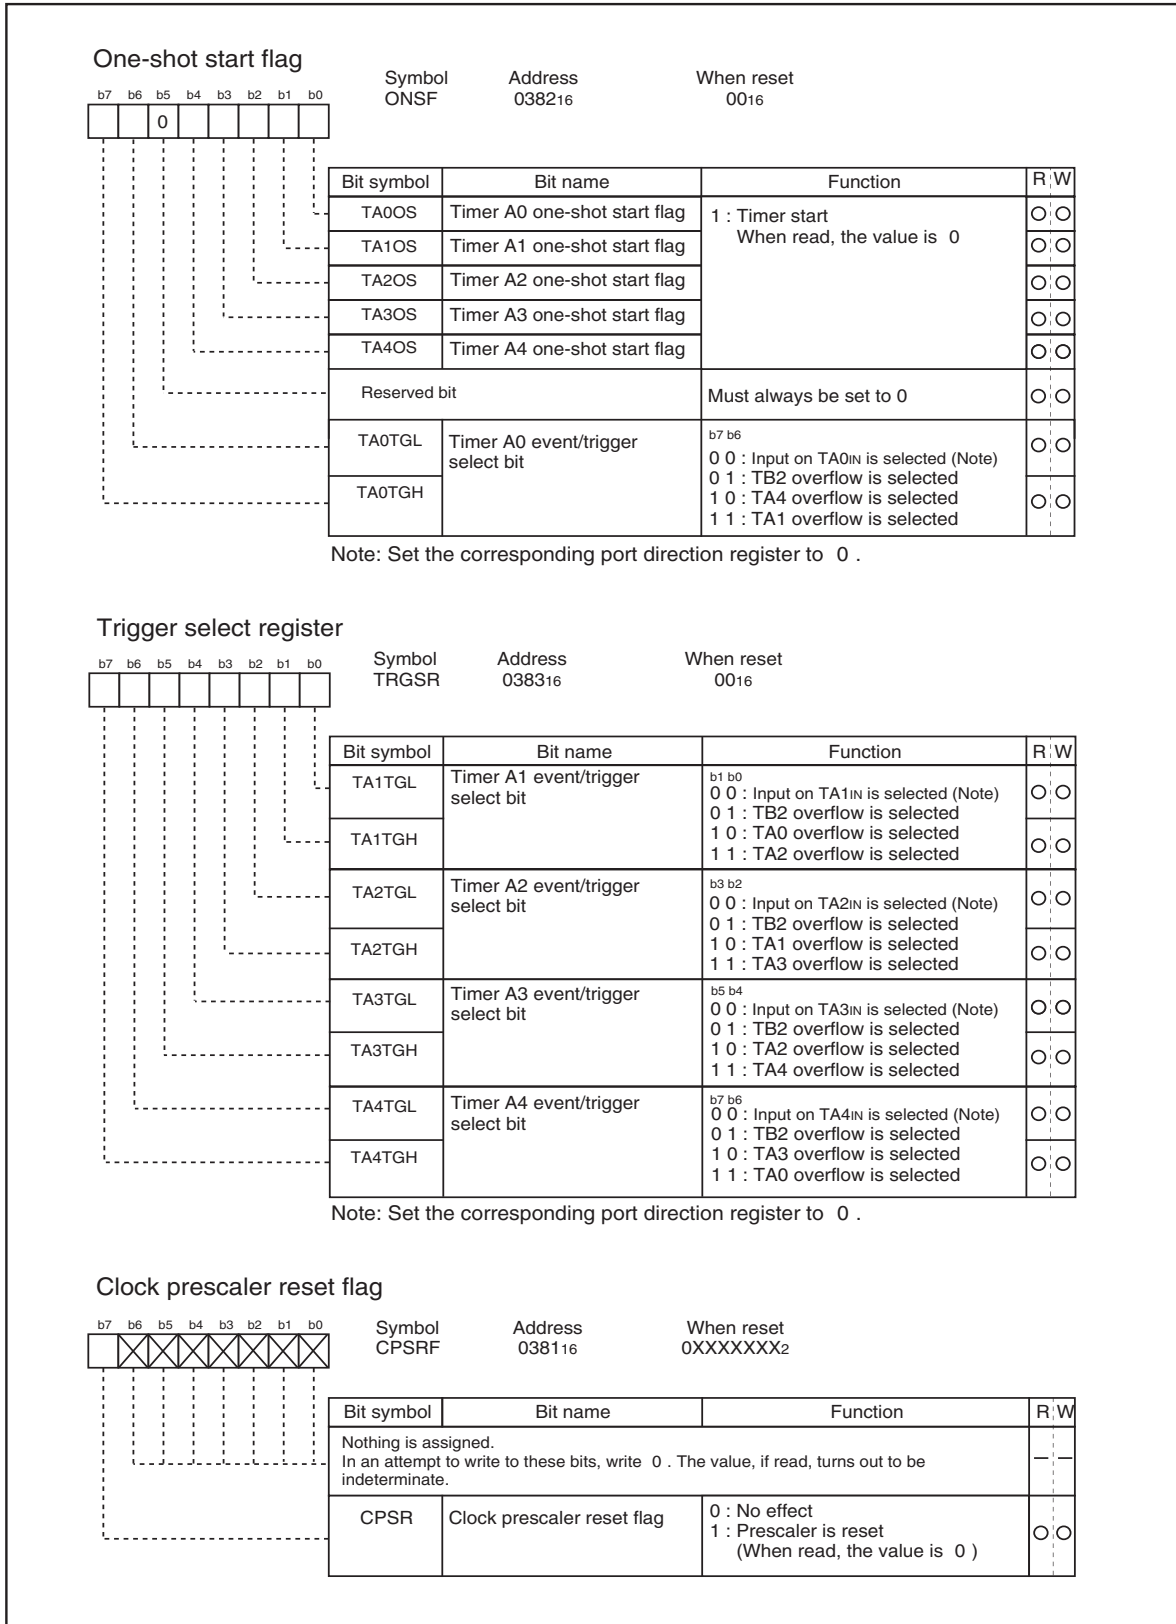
One-shot start flag

b7 b6 b5 b4 b3 b2 b1 b0

0

Symbol ONSF

Address $0382_{16}$

When reset $00_{16}$

| Bit symbol | Bit name | Function | R | W |
|---|---|---|---|---|
| TA0OS | Timer A0 one-shot start flag | 1 : Timer start When read, the value is 0 | ○ | ○ |
| TA1OS | Timer A1 one-shot start flag | | ○ | ○ |
| TA2OS | Timer A2 one-shot start flag | | ○ | ○ |
| TA3OS | Timer A3 one-shot start flag | | ○ | ○ |
| TA4OS | Timer A4 one-shot start flag | | ○ | ○ |
| Reserved bit | | Must always be set to 0 | ○ | ○ |
| TA0TGL | Timer A0 event/trigger select bit | b7 b6 0 0 : Input on $TA0_{IN}$ is selected (Note) 0 1 : TB2 overflow is selected 1 0 : TA4 overflow is selected 1 1 : TA1 overflow is selected | ○ | ○ |
| TA0TGH | | | ○ | ○ |

Note: Set the corresponding port direction register to 0 .

Trigger select register

b7 b6 b5 b4 b3 b2 b1 b0

Symbol TRGSR

Address $0383_{16}$

When reset $00_{16}$

| Bit symbol | Bit name | Function | R | W |
|---|---|---|---|---|
| TA1TGL | Timer A1 event/trigger select bit | b1 b0 0 0 : Input on $TA1_{IN}$ is selected (Note) 0 1 : TB2 overflow is selected 1 0 : TA0 overflow is selected 1 1 : TA2 overflow is selected | ○ | ○ |
| TA1TGH | | | ○ | ○ |
| TA2TGL | Timer A2 event/trigger select bit | b3 b2 0 0 : Input on $TA2_{IN}$ is selected (Note) 0 1 : TB2 overflow is selected 1 0 : TA1 overflow is selected 1 1 : TA3 overflow is selected | ○ | ○ |
| TA2TGH | | | ○ | ○ |
| TA3TGL | Timer A3 event/trigger select bit | b5 b4 0 0 : Input on $TA3_{IN}$ is selected (Note) 0 1 : TB2 overflow is selected 1 0 : TA2 overflow is selected 1 1 : TA4 overflow is selected | ○ | ○ |
| TA3TGH | | | ○ | ○ |
| TA4TGL | Timer A4 event/trigger select bit | b7 b6 0 0 : Input on $TA4_{IN}$ is selected (Note) 0 1 : TB2 overflow is selected 1 0 : TA3 overflow is selected 1 1 : TA0 overflow is selected | ○ | ○ |
| TA4TGH | | | ○ | ○ |

Note: Set the corresponding port direction register to 0 .

Clock prescaler reset flag

b7 b6 b5 b4 b3 b2 b1 b0

Symbol CPSRF

Address $0381_{16}$

When reset $0XXXXXXX_2$

| Bit symbol | Bit name | Function | R | W |
|---|---|---|---|---|
| Nothing is assigned. In an attempt to write to these bits, write 0 . The value, if read, turns out to be indeterminate. | | | — | — |
| CPSR | Clock prescaler reset flag | 0 : No effect 1 : Prescaler is reset (When read, the value is 0 ) | ○ | ○ |